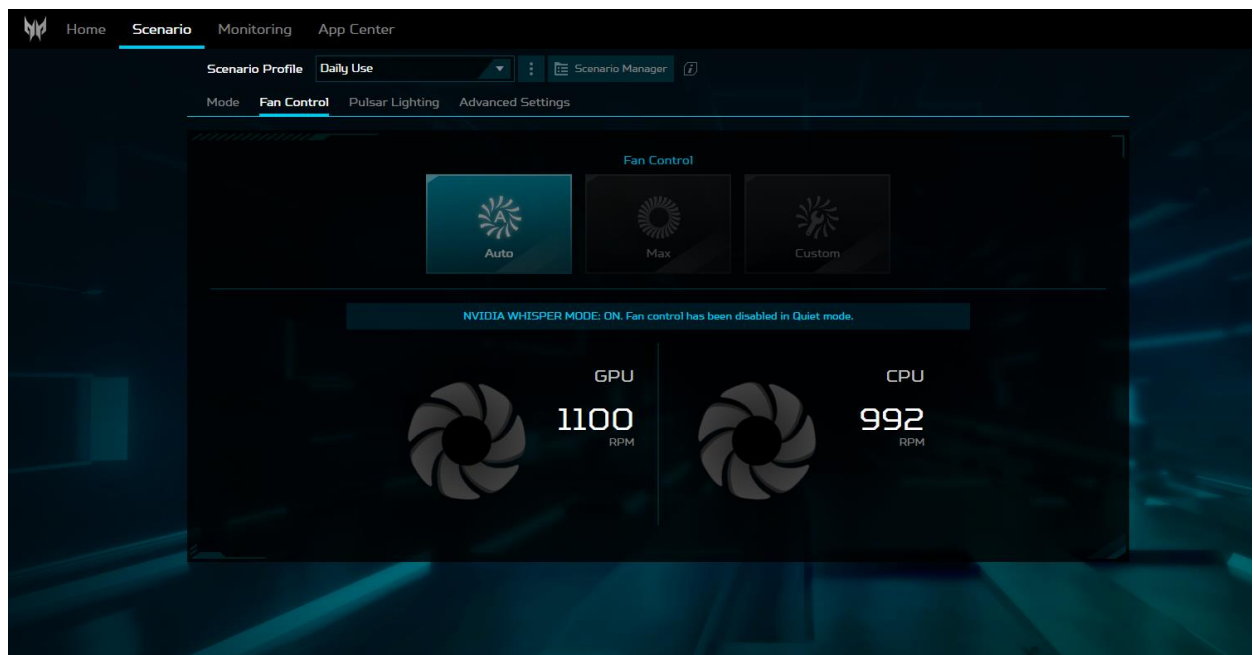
Home Scenario Monitoring App Center

Scenario Profile Daily Use

Scenario Manager

Mode Fan Control Pulsar Lighting Advanced Settings

Fan Control

Auto

Max

Custom

NVIDIA WHISPER MODE: ON. Fan control has been disabled in Quiet mode.

GPU
1100
RPM

CPU
992
RPM